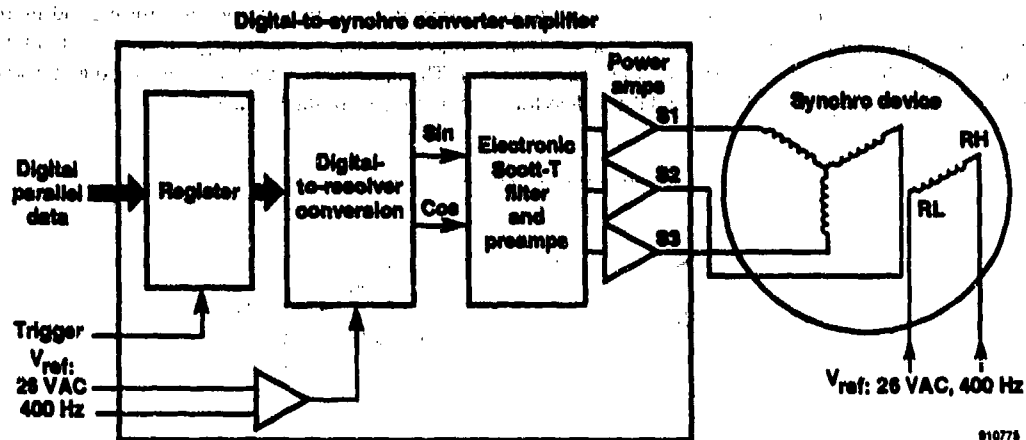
Digital-to-synchro converter-amplifier

Digital parallel data

Register

Digital-to-resolver conversion

Sin

Cos

Electronic Scott-T filter and preamps

Power amps

S1

S2

S3

Synchro device

RH

RL

Trigger

$V_{ref}$: 26 VAC 400 Hz

$V_{ref}$: 26 VAC, 400 Hz

910775